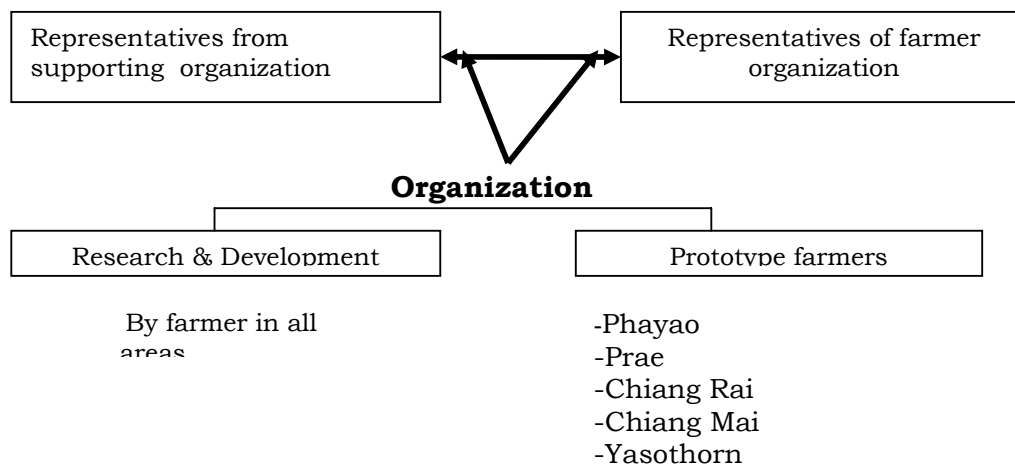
Representatives from supporting organization

Representatives of farmer organization

**Organization**

Research & Development

Prototype farmers

By farmer in all areas

-Phayao
-Prae
-Chiang Rai
-Chiang Mai
-Yasothorn